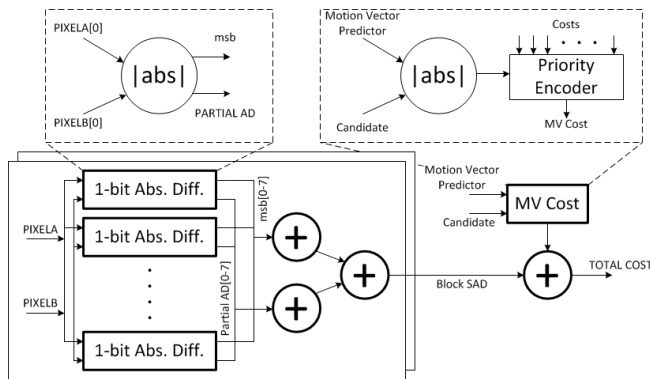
PIXELA[0]

PIXELB[0]

|abs|

msb

PARTIAL AD

Motion Vector Predictor

Candidate

|abs|

Costs

. . .

Priority Encoder

MV Cost

Motion Vector Predictor

Candidate

MV Cost

PIXELA

PIXELB

1-bit Abs. Diff.

1-bit Abs. Diff.

1-bit Abs. Diff.

msb[0-7]

Partial AD[0-7]

+

+

+

+

Block SAD

TOTAL COST